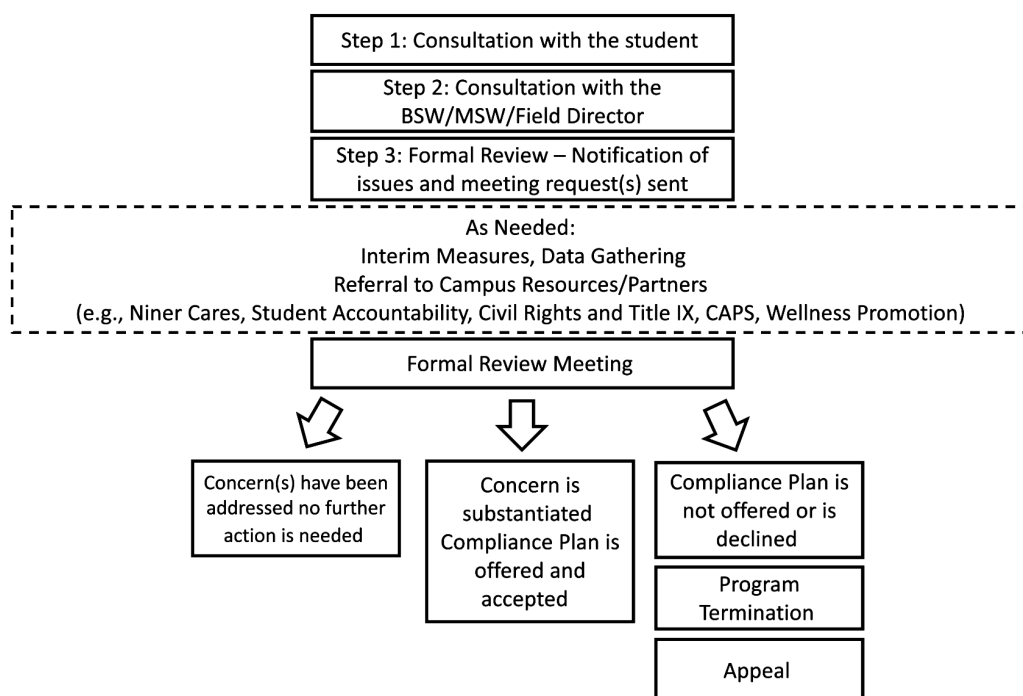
Step 1: Consultation with the student

Step 2: Consultation with the BSW/MSW/Field Director

Step 3: Formal Review – Notification of issues and meeting request(s) sent

As Needed:
Interim Measures, Data Gathering
Referral to Campus Resources/Partners
(e.g., Niner Cares, Student Accountability, Civil Rights and Title IX, CAPS, Wellness Promotion)

Formal Review Meeting

Concern(s) have been addressed no further action is needed

Concern is substantiated Compliance Plan is offered and accepted

Compliance Plan is not offered or is declined

Program Termination

Appeal